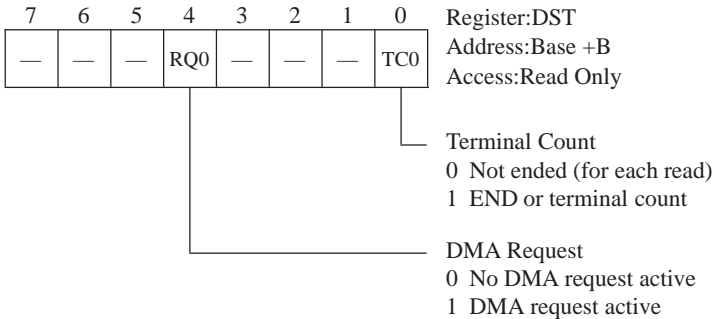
| 7 | 6 | 5 | 4 | 3 | 2 | 1 | 0 |
|---|---|---|---|---|---|---|---|
| — | — | — | RQ0 | — | — | — | TC0 |

Register:DST
Address:Base +B
Access:Read Only

Terminal Count
0 Not ended (for each read)
1 END or terminal count

DMA Request
0 No DMA request active
1 DMA request active